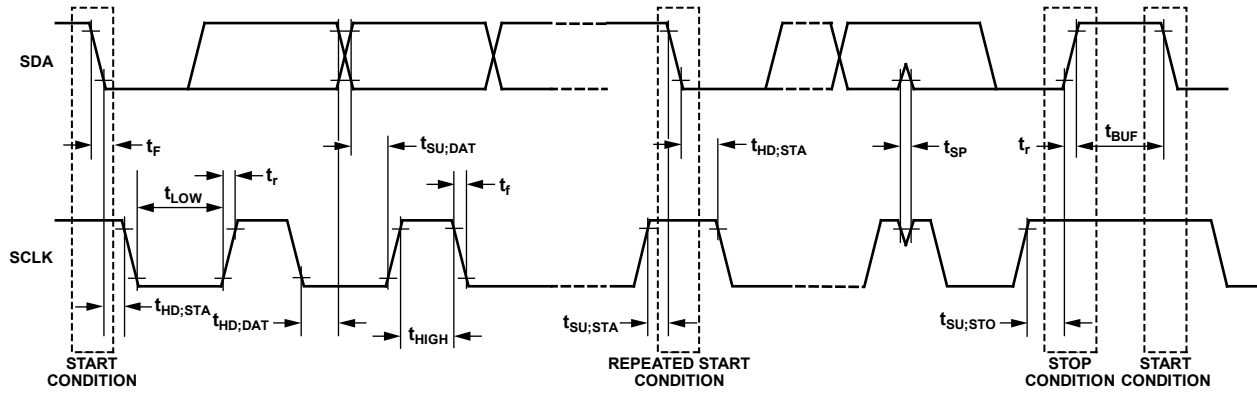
SDA

SCLK

$t_F$

$t_{LOW}$

$t_r$

$t_{SU;DAT}$

$t_f$

$t_{HD;STA}$

$t_{HD;DAT}$

$t_{HIGH}$

$t_{HD;STA}$

$t_{SP}$

$t_r$

$t_{BUF}$

$t_{SU;STA}$

$t_{SU;STO}$

START CONDITION

REPEATED START CONDITION

STOP CONDITION

START CONDITION